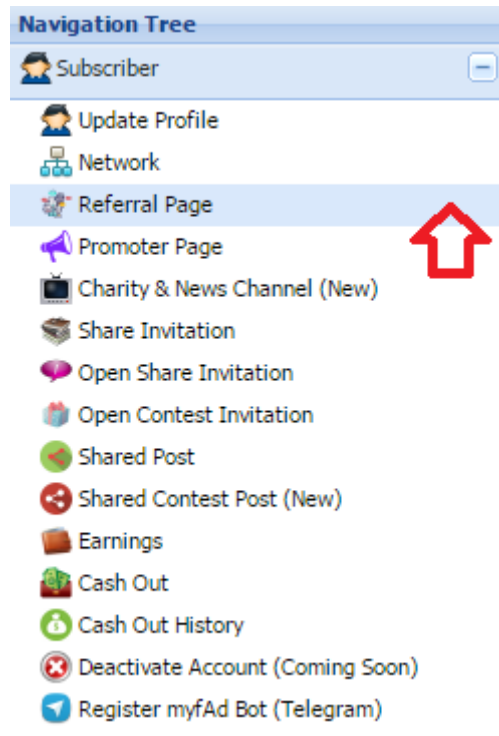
Navigation Tree

Subscriber

Update Profile
Network
Referral Page
Promoter Page
Charity & News Channel (New)
Share Invitation
Open Share Invitation
Open Contest Invitation
Shared Post
Shared Contest Post (New)
Earnings
Cash Out
Cash Out History
Deactivate Account (Coming Soon)
Register myfAd Bot (Telegram)